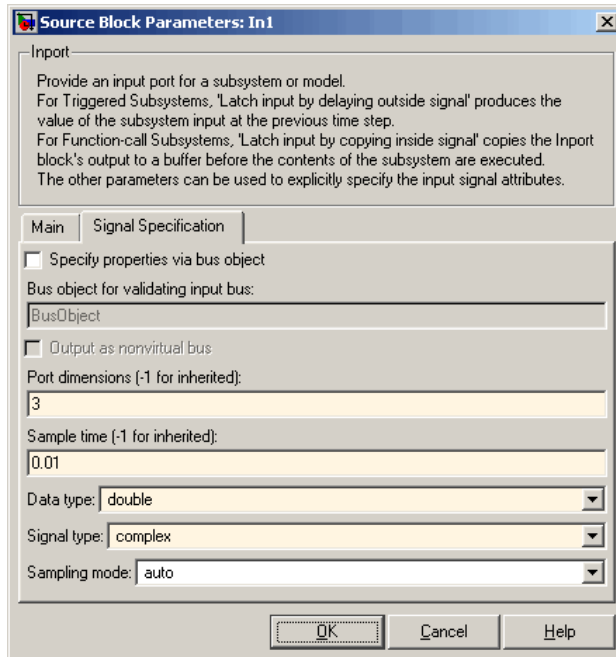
Source Block Parameters: In1

Inport

Provide an input port for a subsystem or model.
For Triggered Subsystems, 'Latch input by delaying outside signal' produces the value of the subsystem input at the previous time step.
For Function-call Subsystems, 'Latch input by copying inside signal' copies the Inport block's output to a buffer before the contents of the subsystem are executed.
The other parameters can be used to explicitly specify the input signal attributes.

Main | Signal Specification

Specify properties via bus object

Bus object for validating input bus:

BusObject

Output as nonvirtual bus

Port dimensions (-1 for inherited):

3

Sample time (-1 for inherited):

0.01

Data type: double

Signal type: complex

Sampling mode: auto

OK | Cancel | Help